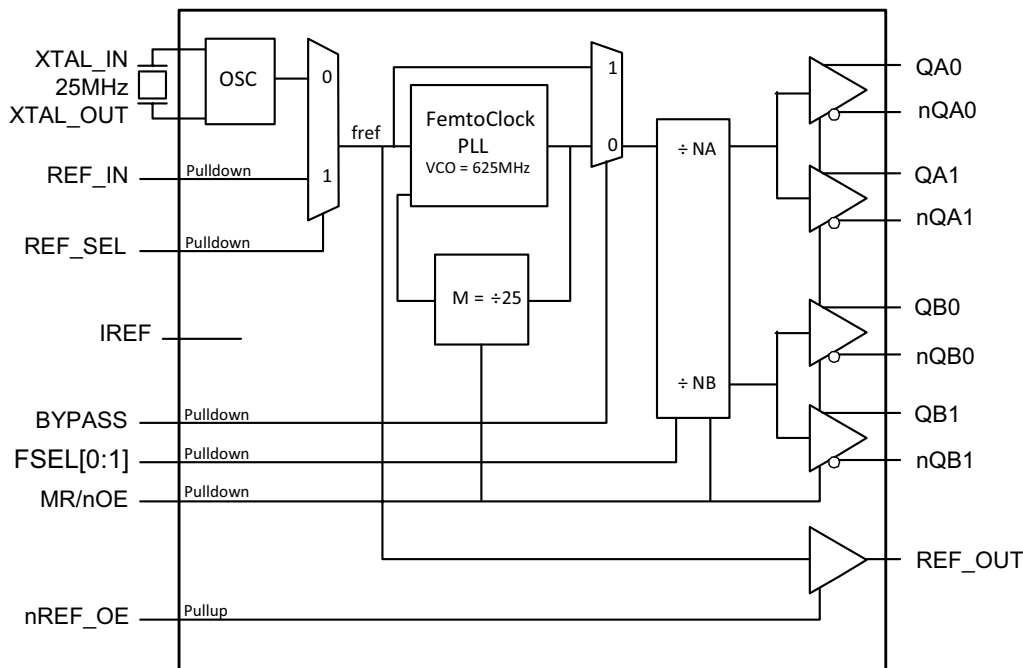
XTAL_IN
25MHz
XTAL_OUT
OSC
0
1
REF_IN
Pulldown
REF_SEL
Pulldown
fref
FemtoClock PLL
VCO = 625MHz
M = ÷25
1
0
÷ NA
÷ NB
QA0
nQA0
QA1
nQA1
QB0
nQB0
QB1
nQB1
IREF
BYPASS
Pulldown
FSEL[0:1]
Pulldown
MR/nOE
Pulldown
REF_OUT
nREF_OE
Pullup